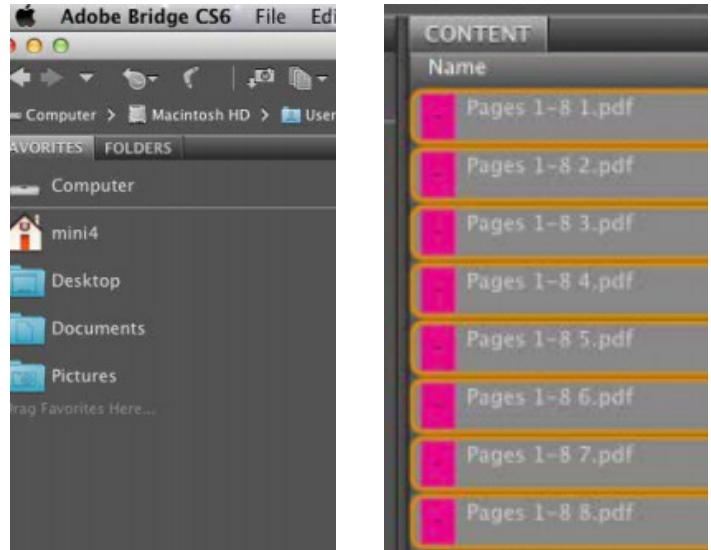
Adobe Bridge CS6 File Edi

Computer > Macintosh HD > User

AVORITES FOLDERS

Computer

mini4

Desktop

Documents

Pictures

rag Favorites Here...

CONTENT

Name

Pages 1-8 1.pdf

Pages 1-8 2.pdf

Pages 1-8 3.pdf

Pages 1-8 4.pdf

Pages 1-8 5.pdf

Pages 1-8 6.pdf

Pages 1-8 7.pdf

Pages 1-8 8.pdf